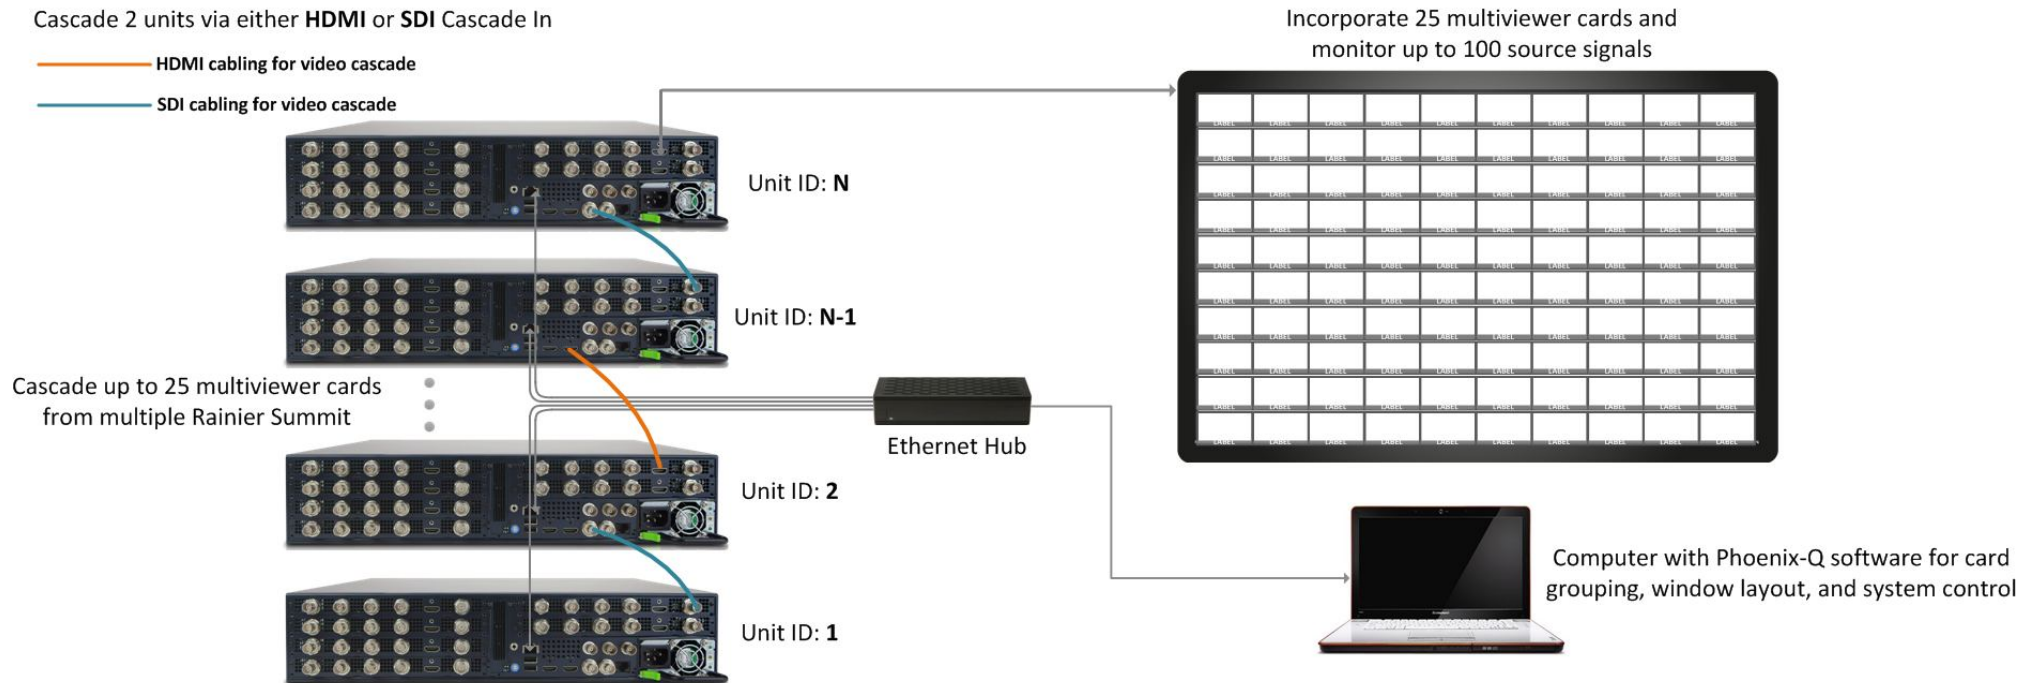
Cascade 2 units via either **HDMI** or **SDI** Cascade In

**HDMI cabling for video cascade**

**SDI cabling for video cascade**

Incorporate 25 multiviewer cards and monitor up to 100 source signals

Unit ID: **N**

Unit ID: **N-1**

Cascade up to 25 multiviewer cards from multiple Rainier Summit

Ethernet Hub

Unit ID: **2**

Unit ID: **1**

Computer with Phoenix-Q software for card grouping, window layout, and system control